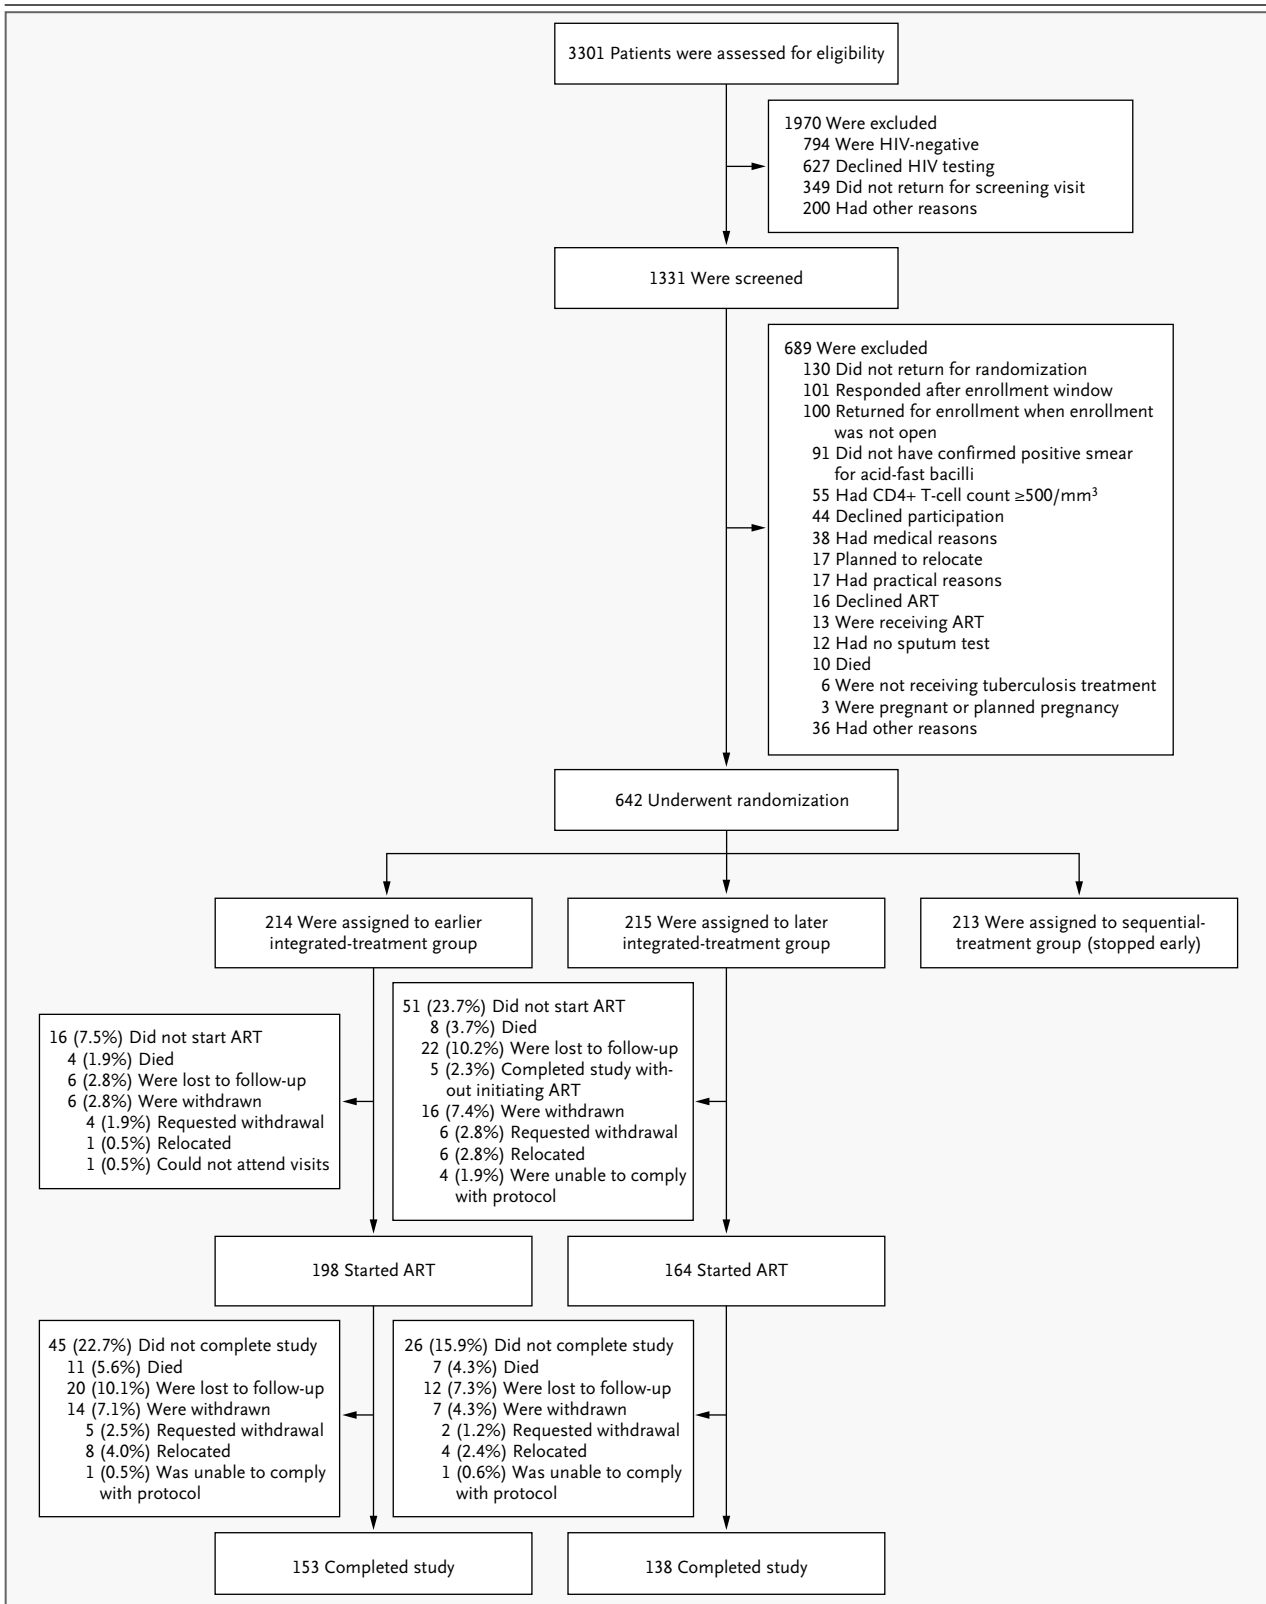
3301 Patients were assessed for eligibility

1970 Were excluded
794 Were HIV-negative
627 Declined HIV testing
349 Did not return for screening visit
200 Had other reasons

1331 Were screened

689 Were excluded
130 Did not return for randomization
101 Responded after enrollment window
100 Returned for enrollment when enrollment was not open
91 Did not have confirmed positive smear for acid-fast bacilli
55 Had CD4+ T-cell count $\geq 500/mm^3$
44 Declined participation
38 Had medical reasons
17 Planned to relocate
17 Had practical reasons
16 Declined ART
13 Were receiving ART
12 Had no sputum test
10 Died
6 Were not receiving tuberculosis treatment
3 Were pregnant or planned pregnancy
36 Had other reasons

642 Underwent randomization

214 Were assigned to earlier integrated-treatment group

215 Were assigned to later integrated-treatment group

213 Were assigned to sequential-treatment group (stopped early)

16 (7.5%) Did not start ART
4 (1.9%) Died
6 (2.8%) Were lost to follow-up
6 (2.8%) Were withdrawn
4 (1.9%) Requested withdrawal
1 (0.5%) Relocated
1 (0.5%) Could not attend visits

51 (23.7%) Did not start ART
8 (3.7%) Died
22 (10.2%) Were lost to follow-up
5 (2.3%) Completed study without initiating ART
16 (7.4%) Were withdrawn
6 (2.8%) Requested withdrawal
6 (2.8%) Relocated
4 (1.9%) Were unable to comply with protocol

198 Started ART

164 Started ART

45 (22.7%) Did not complete study
11 (5.6%) Died
20 (10.1%) Were lost to follow-up
14 (7.1%) Were withdrawn
5 (2.5%) Requested withdrawal
8 (4.0%) Relocated
1 (0.5%) Was unable to comply with protocol

26 (15.9%) Did not complete study
7 (4.3%) Died
12 (7.3%) Were lost to follow-up
7 (4.3%) Were withdrawn
2 (1.2%) Requested withdrawal
4 (2.4%) Relocated
1 (0.6%) Was unable to comply with protocol

153 Completed study

138 Completed study